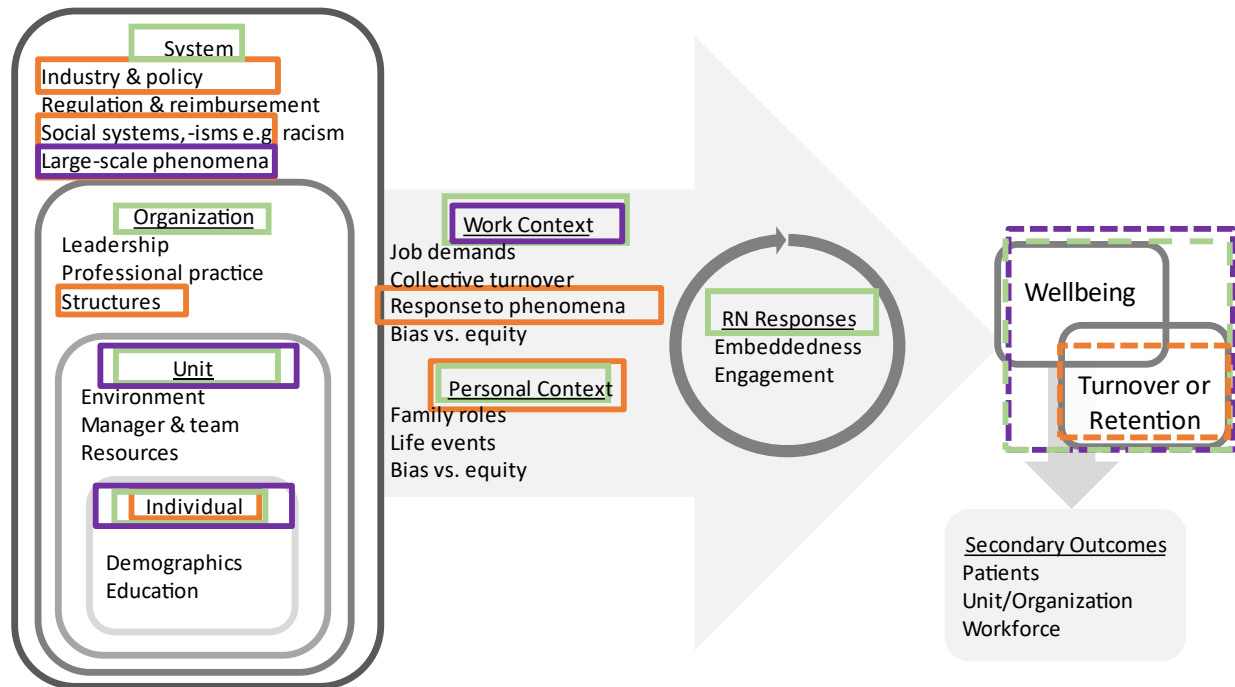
System
Industry & policy
Regulation & reimbursement
Social systems, -isms e.g racism
Large-scale phenomena

Organization
Leadership
Professional practice
Structures

Unit
Environment
Manager & team
Resources

Individual
Demographics
Education

Work Context
Job demands
Collective turnover
Response to phenomena
Bias vs. equity

Personal Context
Family roles
Life events
Bias vs. equity

RN Responses
Embeddedness
Engagement

Wellbeing

Turnover or Retention

Secondary Outcomes
Patients
Unit/Organization
Workforce